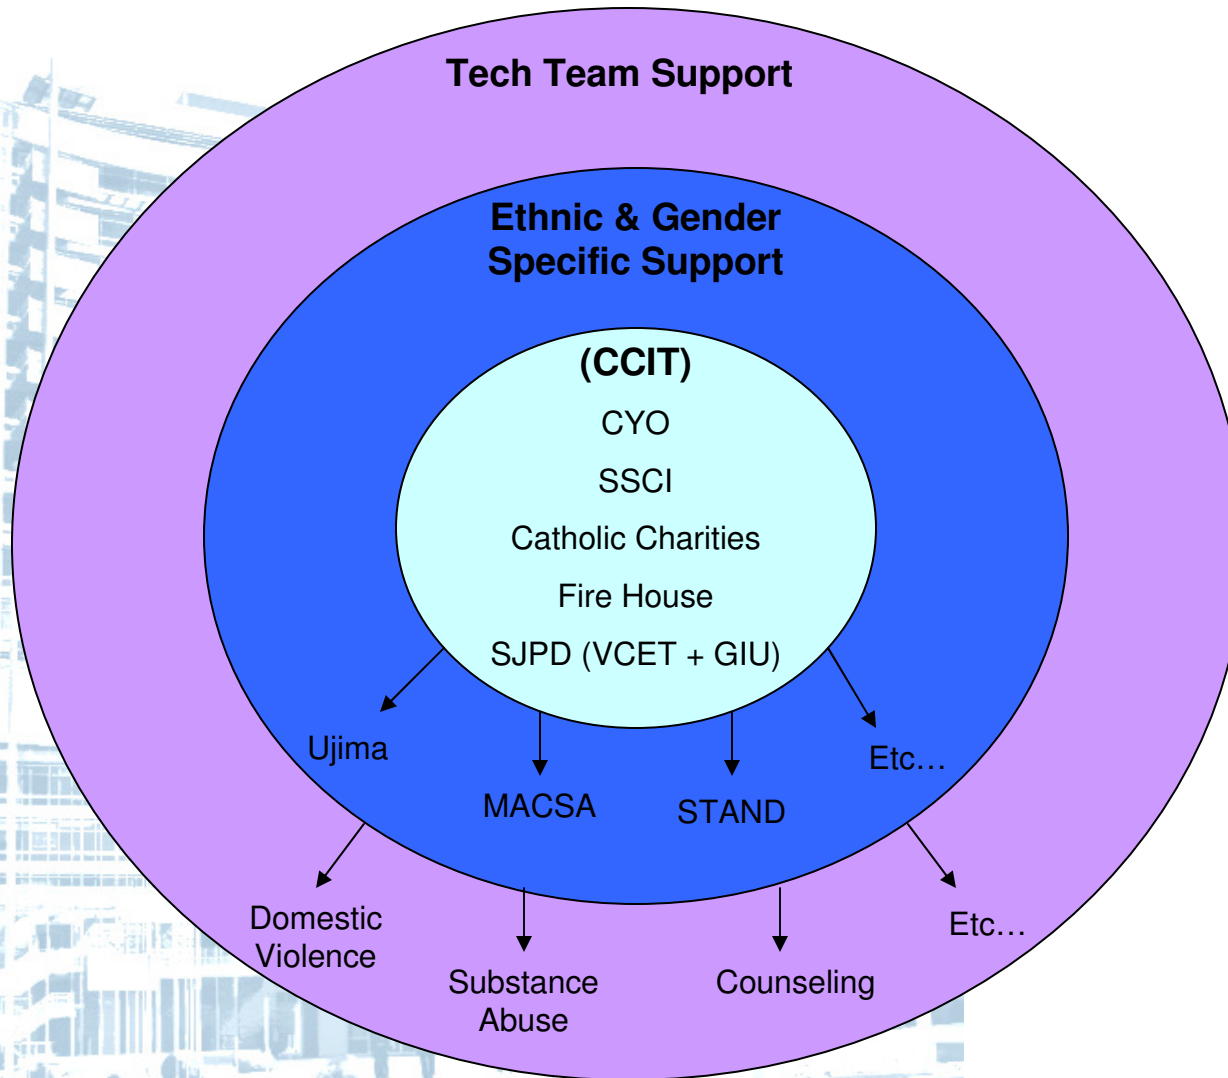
Tech Team Support

Ethnic & Gender Specific Support

(CCIT)

CYO

SSCI

Catholic Charities

Fire House

SJPD (VCET + GIU)

Ujima

MACSA

STAND

Etc…

Domestic Violence

Substance Abuse

Counseling

Etc…